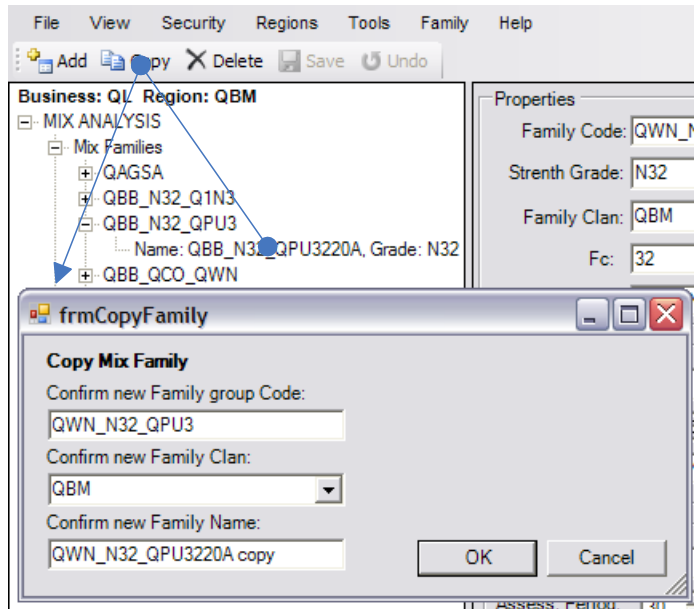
File View Security Regions Tools Family Help

Add Copy Delete Save Undo

Business: QL Region: QBM

MIX ANALYSIS

Mix Families

QAGSA

QBB_N32_Q1N3

QBB_N32_QPU3

Name: QBB_N32_QPU3220A, Grade: N32

QBB_QCO_QWN

Properties

Family Code: QWN_N

Strenth Grade: N32

Family Clan: QBM

Fc: 32

frmCopyFamily

Copy Mix Family

Confirm new Family group Code:

QWN_N32_QPU3

Confirm new Family Clan:

QBM

Confirm new Family Name:

QWN_N32_QPU3220A copy

OK

Cancel

Assess. Period: 30